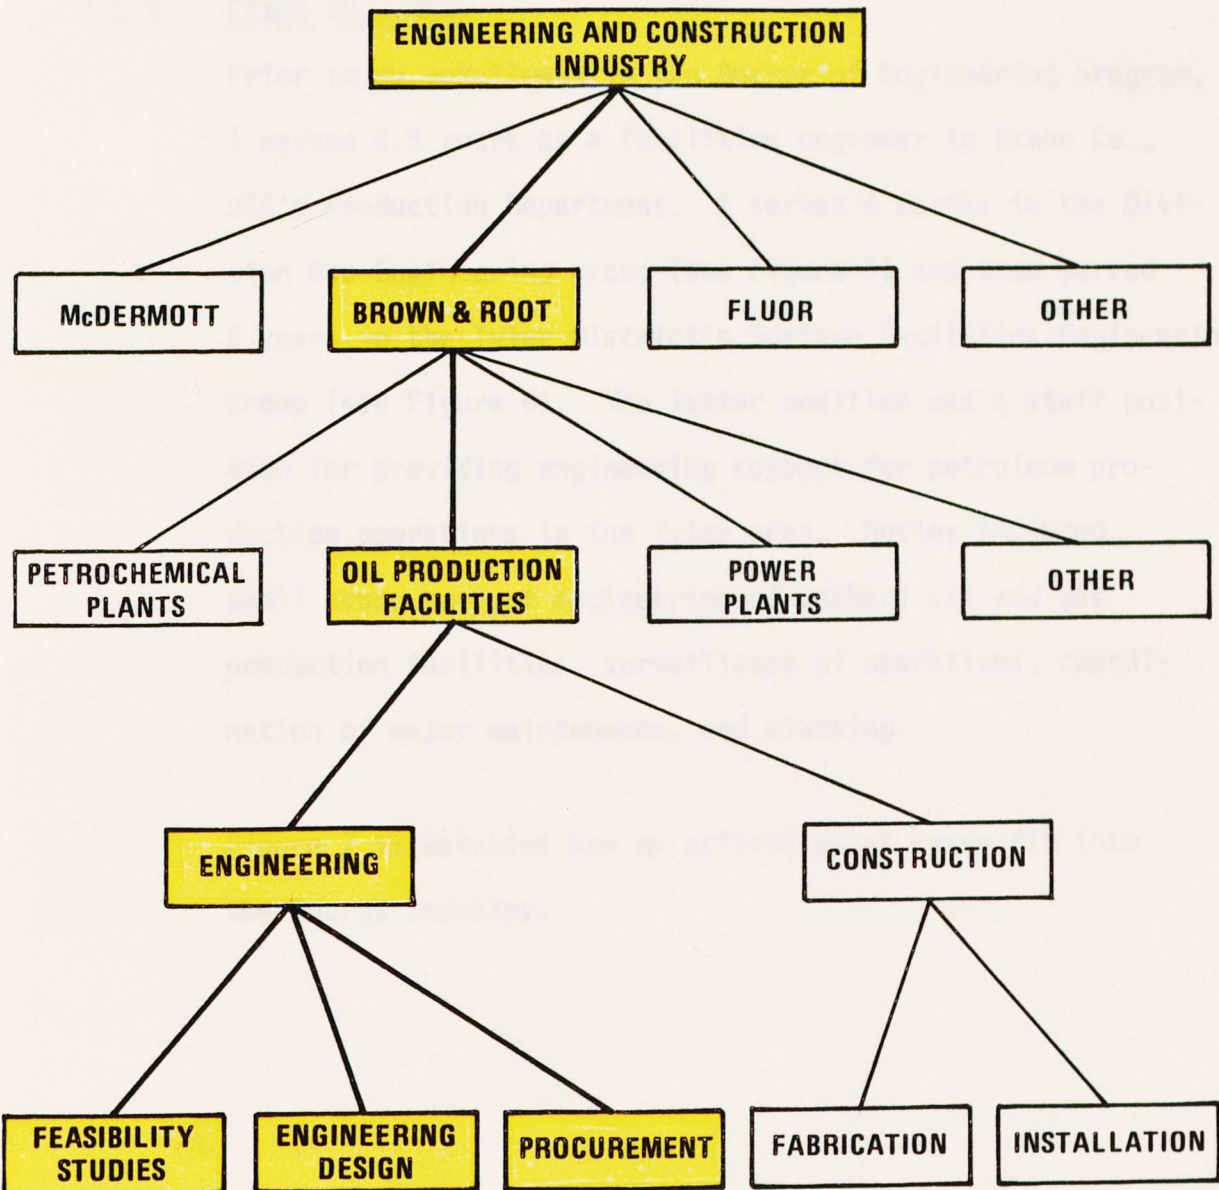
ENGINEERING AND CONSTRUCTION INDUSTRY

McDERMOTT

BROWN & ROOT

FLUOR

OTHER

PETROCHEMICAL PLANTS

OIL PRODUCTION FACILITIES

POWER PLANTS

OTHER

ENGINEERING

CONSTRUCTION

FEASIBILITY STUDIES

ENGINEERING DESIGN

PROCUREMENT

FABRICATION

INSTALLATION